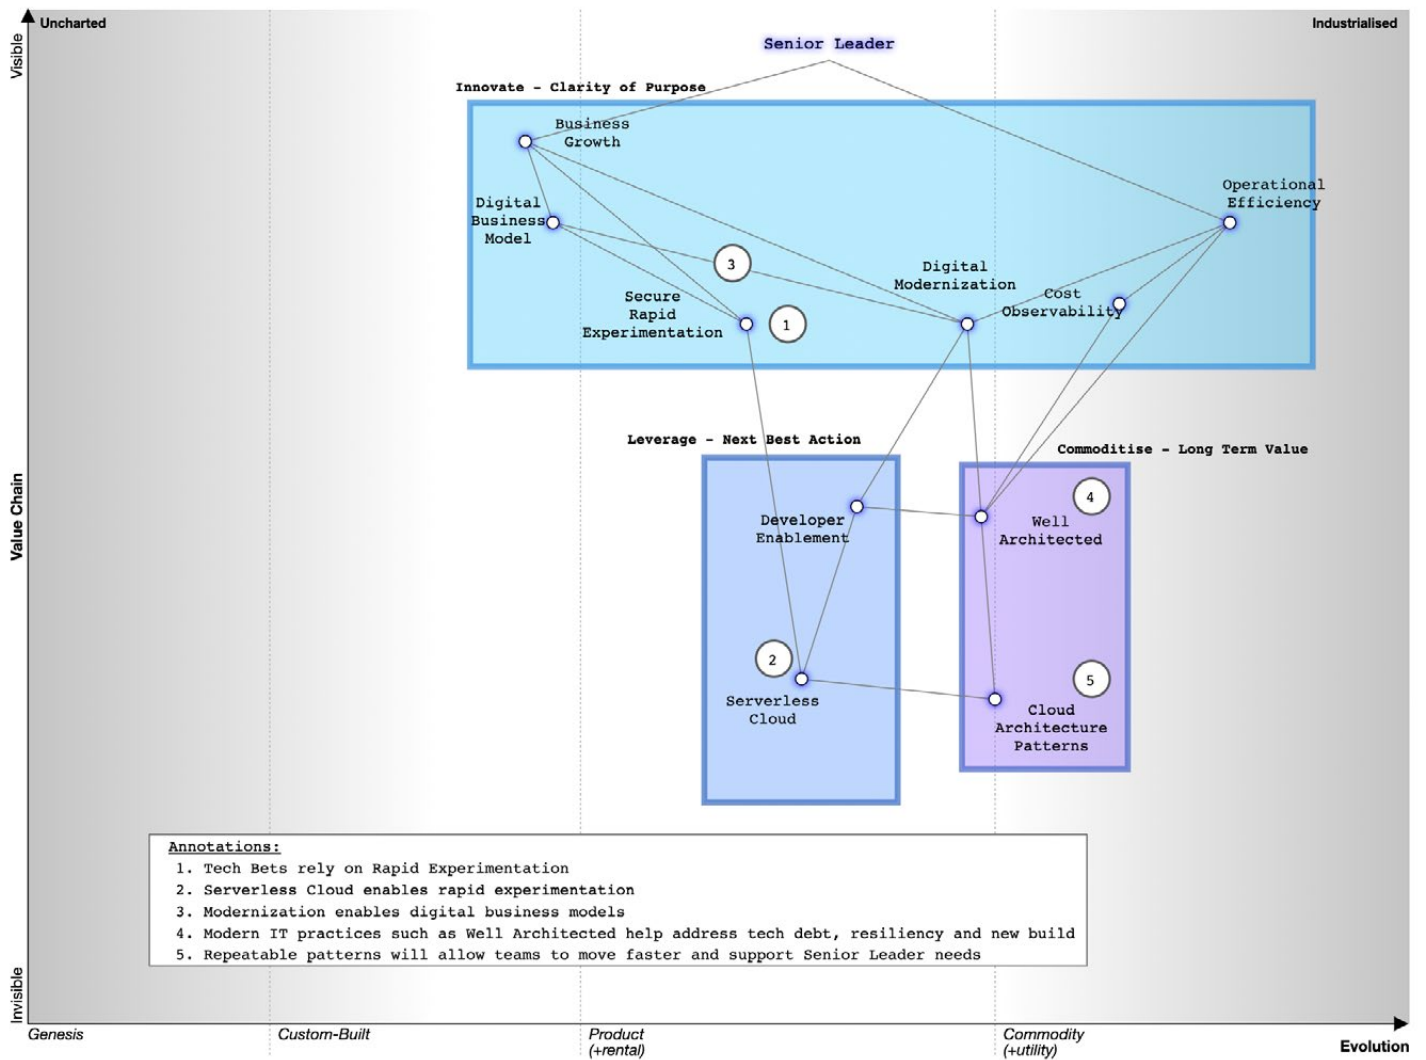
Uncharted

Industrialised

Visible

Senior Leader

Innovate - Clarity of Purpose

Business Growth

Digital Business Model

3

Secure Rapid Experimentation

1

Digital Modernization

Cost Observability

Operational Efficiency

Leverage - Next Best Action

Commoditise - Long Term Value

Developer Enablement

4

Well Architected

2

Serverless Cloud

5

Cloud Architecture Patterns

Value Chain

Annotations:
1. Tech Bets rely on Rapid Experimentation
2. Serverless Cloud enables rapid experimentation
3. Modernization enables digital business models
4. Modern IT practices such as Well Architected help address tech debt, resiliency and new build
5. Repeatable patterns will allow teams to move faster and support Senior Leader needs

Invisible

Genesis

Custom-Built

Product (+rental)

Commodity (+utility)

Evolution